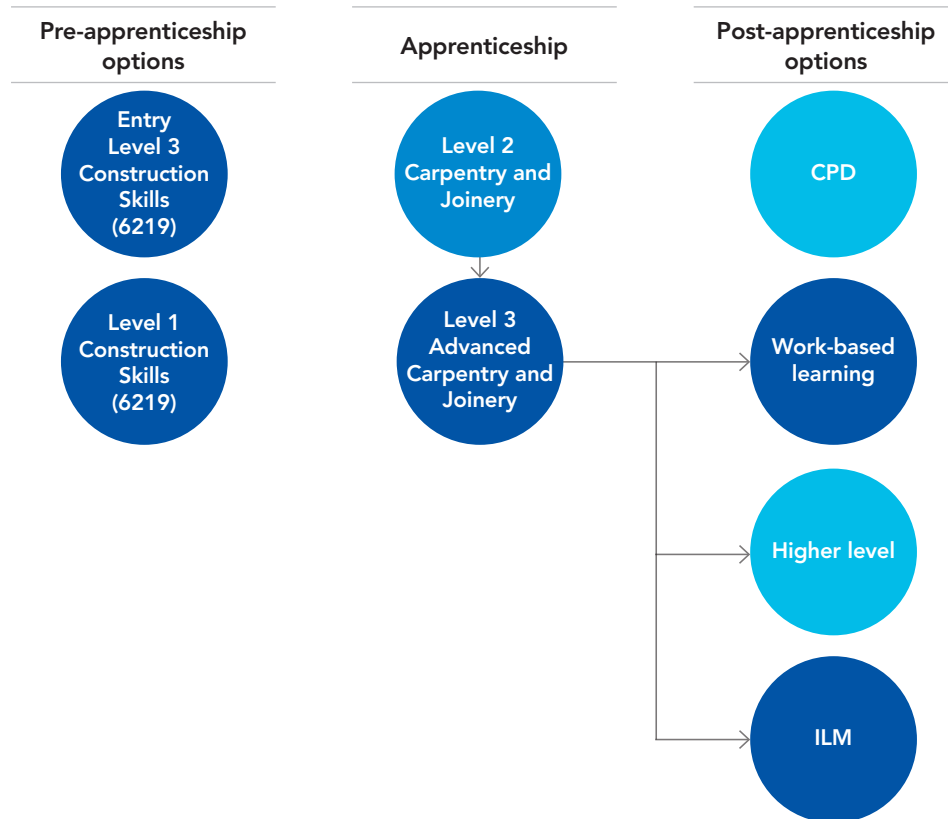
Pre-apprenticeship options

Entry Level 3 Construction Skills (6219)

Level 1 Construction Skills (6219)

Apprenticeship

Level 2 Carpentry and Joinery

Level 3 Advanced Carpentry and Joinery

Post-apprenticeship options

CPD

Work-based learning

Higher level

ILM